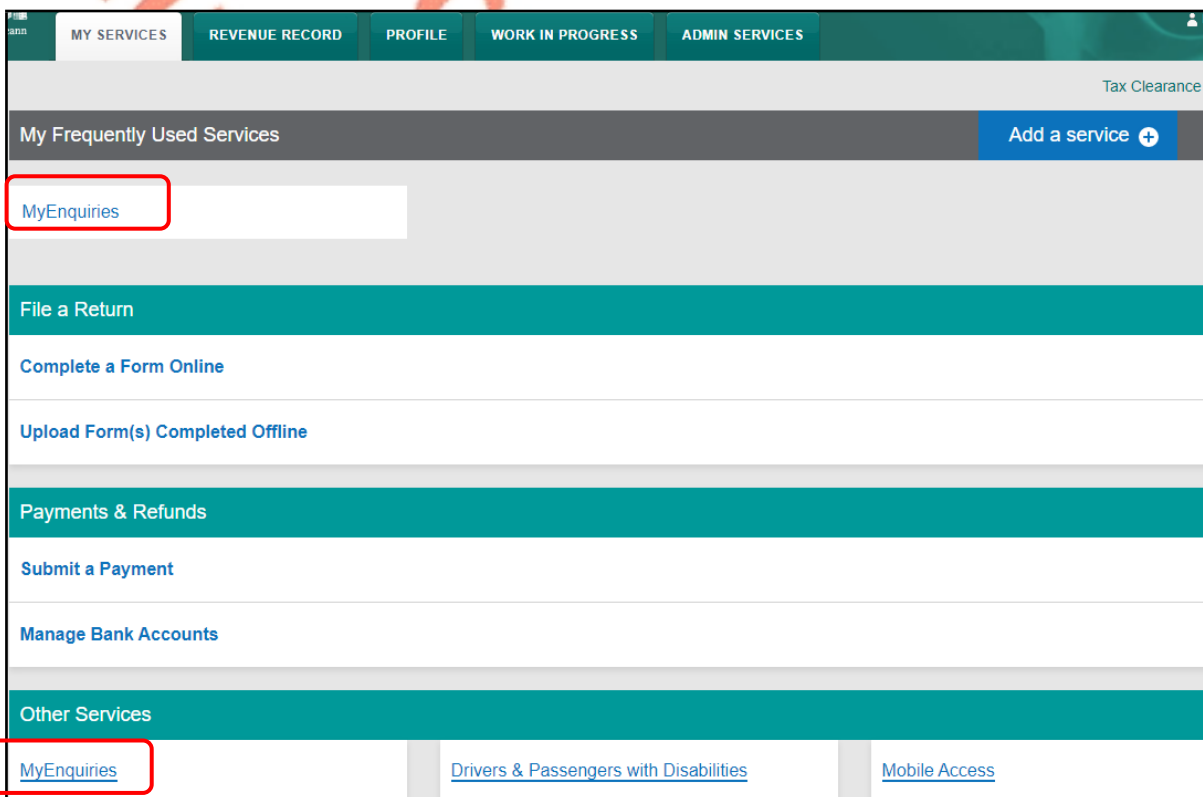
eann

MY SERVICES
REVENUE RECORD
PROFILE
WORK IN PROGRESS
ADMIN SERVICES

Tax Clearance

My Frequently Used Services

Add a service

MyEnquiries

File a Return

Complete a Form Online

Upload Form(s) Completed Offline

Payments & Refunds

Submit a Payment

Manage Bank Accounts

Other Services

MyEnquiries

Drivers & Passengers with Disabilities

Mobile Access